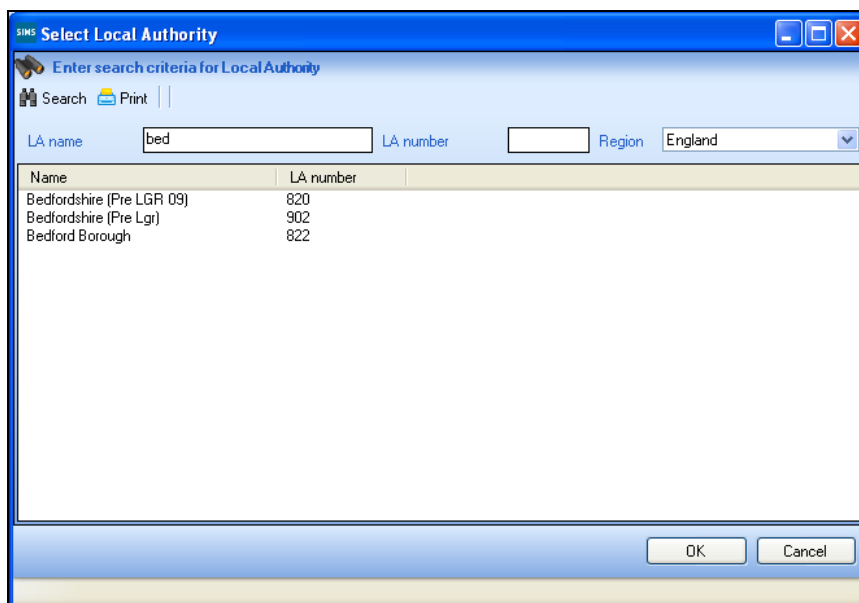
SIMS Select Local Authority

Enter search criteria for Local Authority

Search Print

LA name bed LA number Region England

| Name | LA number |
|---|---|
| Bedfordshire (Pre LGR 09) | 820 |
| Bedfordshire (Pre Lgr) | 902 |
| Bedford Borough | 822 |

OK Cancel